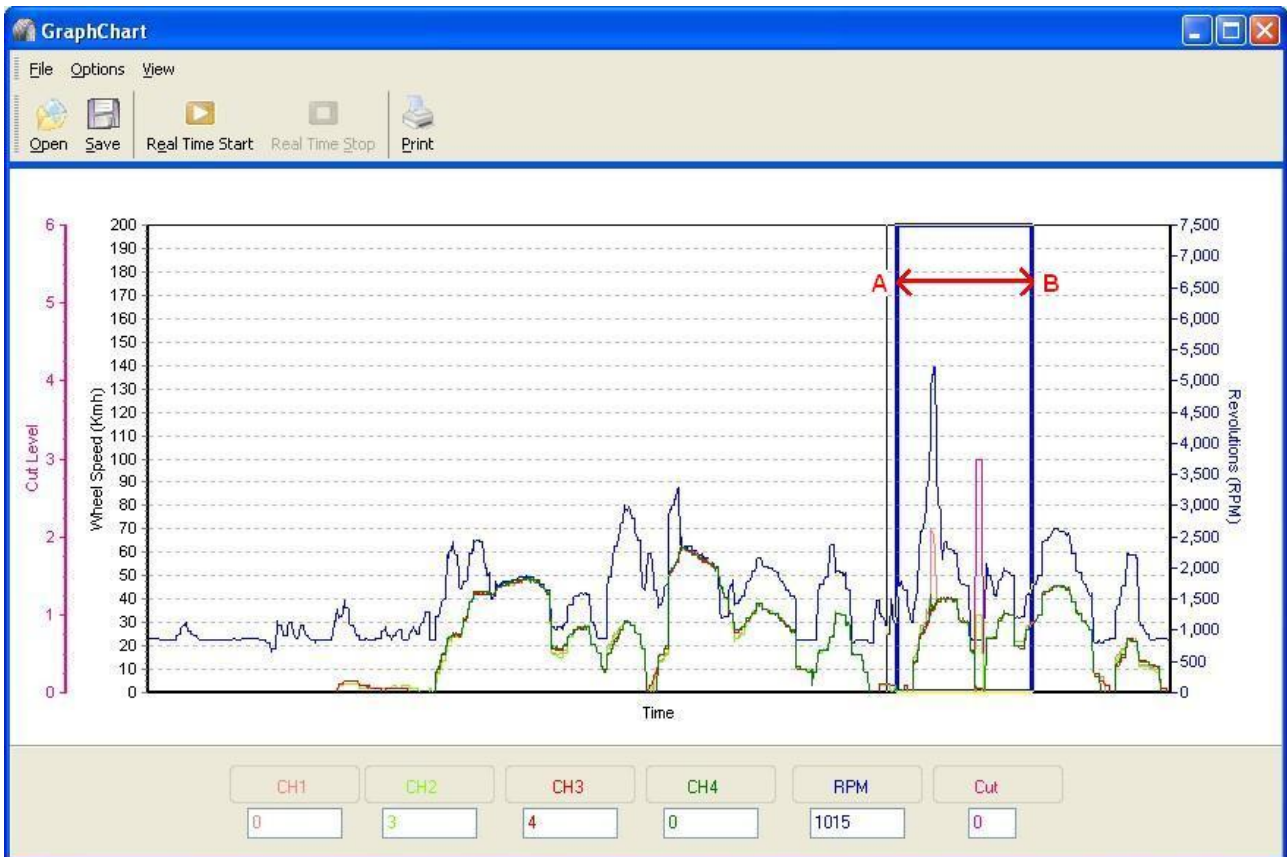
GraphChart

File Options View

Open Save Real Time Start Real Time Stop Print

Cut Level
6
5
4
3
2
1
0

Wheel Speed (Kmh)
200
190
180
170
160
150
140
130
120
110
100
90
80
70
60
50
40
30
20
10
0

A
B

Revolutions (RPM)
7,500
7,000
6,500
6,000
5,500
5,000
4,500
4,000
3,500
3,000
2,500
2,000
1,500
1,000
500
0

Time

| CH1 | CH2 | CH3 | CH4 | RPM | Cut |
|---|---|---|---|---|---|
| 0 | 3 | 4 | 0 | 1015 | 0 |